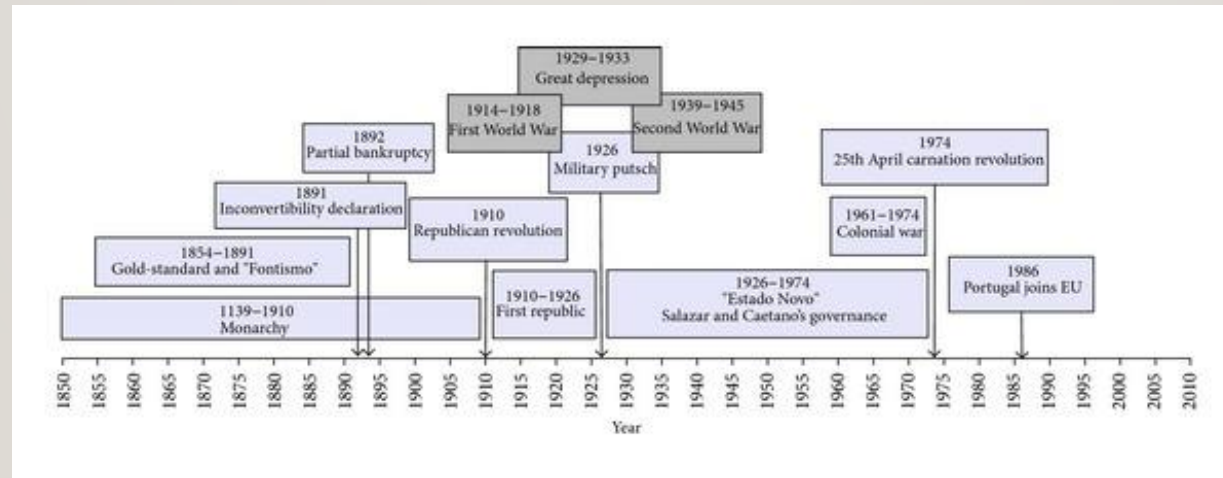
1929–1933
Great depression

1914–1918
First World War

1939–1945
Second World War

1892
Partial bankruptcy

1926
Military putsch

1974
25th April carnation revolution

1891
Inconvertibility declaration

1910
Republican revolution

1961–1974
Colonial war

1854–1891
Gold-standard and "Fontismo"

1986
Portugal joins EU

1139–1910
Monarchy

1910–1926
First republic

1926–1974
"Estado Novo"
Salazar and Caetano's governance

1850 1855 1860 1865 1870 1875 1880 1885 1890 1895 1900 1905 1910 1915 1920 1925 1930 1935 1940 1945 1950 1955 1960 1965 1970 1975 1980 1985 1990 1995 2000 2005 2010

Year